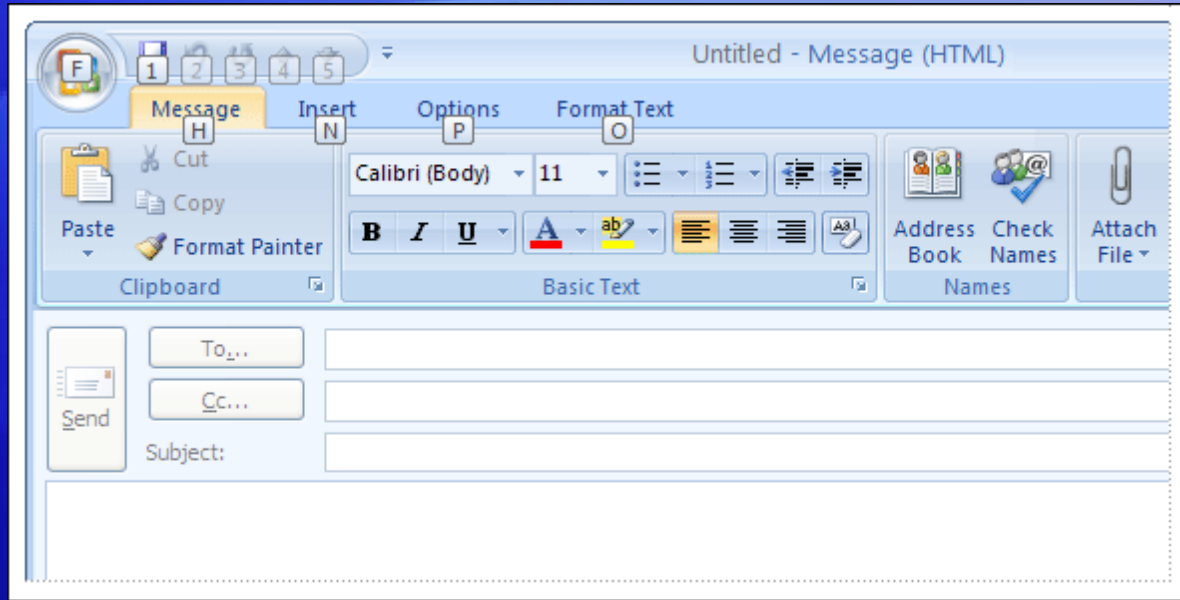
F 1 2 3 4 5

Untitled - Message (HTML)

Message H Insert N Options P Format Text O

Paste

Cut

Copy

Format Painter

Clipboard

Calibri (Body) 11

B I U A

Basic Text

Address Book

Check Names

Names

Attach File

Send

To...

Cc...

Subject: